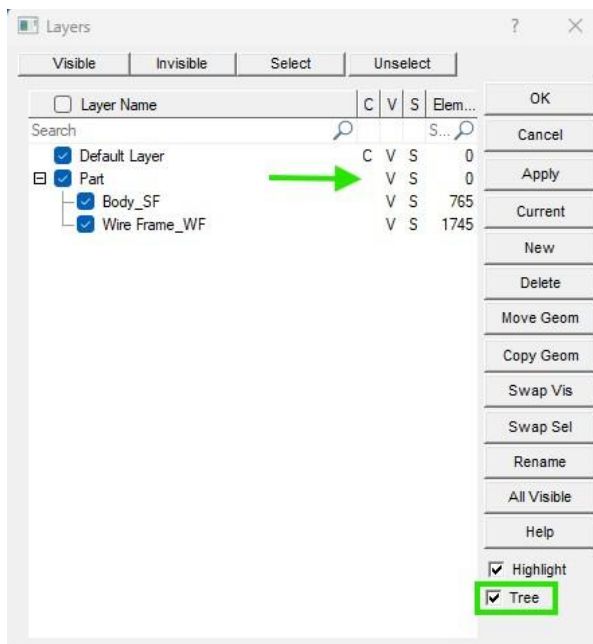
Layers ? ×

Visible | Invisible | Select | Unselect

| Layer Name | C | V | S | Elem... |
|---|---|---|---|---|
| Search | | | | S... |
| Default Layer | C | V | S | 0 |
| Part | | V | S | 0 |
| Body_SF | | V | S | 765 |
| Wire Frame_WF | | V | S | 1745 |

OK
Cancel
Apply
Current
New
Delete
Move Geom
Copy Geom
Swap Vis
Swap Sel
Rename
All Visible
Help
Highlight
Tree